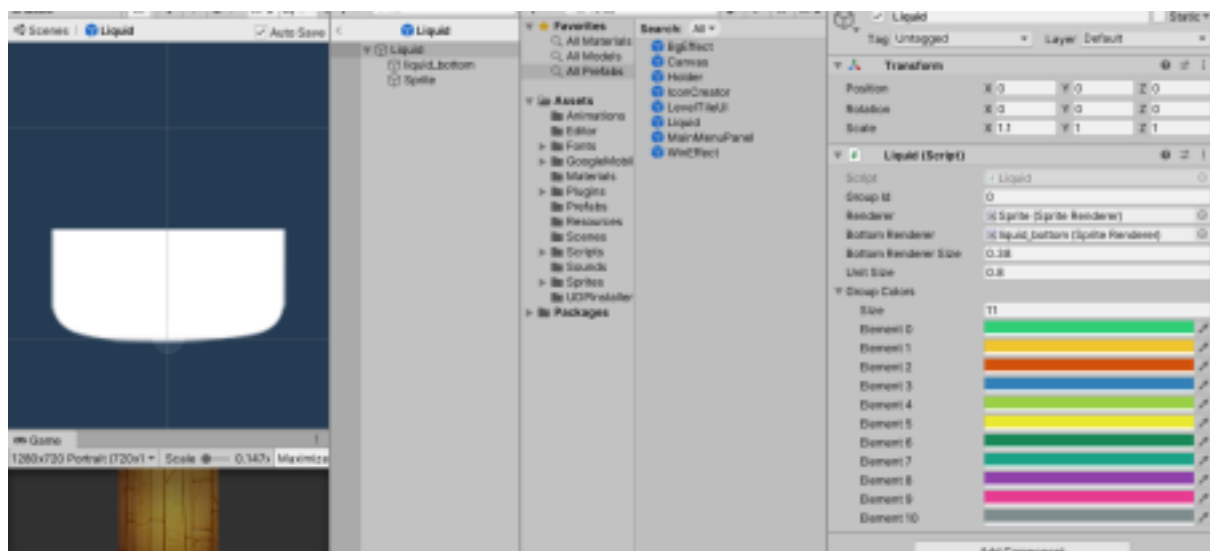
Scenes | Liquid
Auto Save

Liquid
Liquid
liquid_bottom
Sprite

Favorites
All Materials
All Models
All Prefabs

Assets
Animations
Editor
Fonts
GoogleMobil
Materials
Plugins
Prefabs
Resources
Scenes
Scripts
Sounds
Sprites
UDPInstaller
Packages

Search: All
BigEffect
Canvas
Holder
IconCreator
LevelTileUI
Liquid
MainMenuPanel
WinEffect

Liquid
Static
Tag Untagged
Layer Default

Transform
Position X 0 Y 0 Z 0
Rotation X 0 Y 0 Z 0
Scale X 1.1 Y 1 Z 1

Liquid (Script)
Script Liquid
Group Id 0
Renderer Sprite (Sprite Renderer)
Bottom Renderer liquid_bottom (Sprite Renderer)
Bottom Renderer Size 0.38
Unit Size 0.8
Group Colors
Size 11
Element 0
Element 1
Element 2
Element 3
Element 4
Element 5
Element 6
Element 7
Element 8
Element 9
Element 10

Game
1280x720 Portrait (720x1 Scale 0.147x Maximize

Add Component